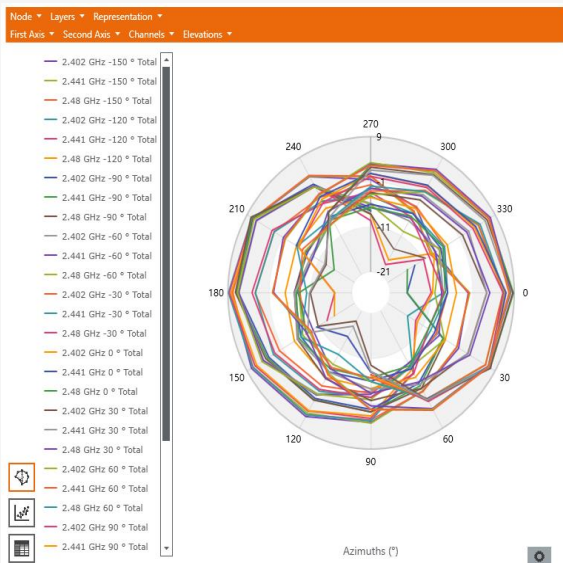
Node ▾ Layers ▾ Representation ▾
First Axis ▾ Second Axis ▾ Channels ▾ Elevations ▾

2.402 GHz -150 ° Total
2.441 GHz -150 ° Total
2.48 GHz -150 ° Total
2.402 GHz -120 ° Total
2.441 GHz -120 ° Total
2.48 GHz -120 ° Total
2.402 GHz -90 ° Total
2.441 GHz -90 ° Total
2.48 GHz -90 ° Total
2.402 GHz -60 ° Total
2.441 GHz -60 ° Total
2.48 GHz -60 ° Total
2.402 GHz -30 ° Total
2.441 GHz -30 ° Total
2.48 GHz -30 ° Total
2.402 GHz 0 ° Total
2.441 GHz 0 ° Total
2.48 GHz 0 ° Total
2.402 GHz 30 ° Total
2.441 GHz 30 ° Total
2.48 GHz 30 ° Total
2.402 GHz 60 ° Total
2.441 GHz 60 ° Total
2.48 GHz 60 ° Total
2.402 GHz 90 ° Total
2.441 GHz 90 ° Total

270
9
300
240
-1
330
210
-11
-21
180
0
150
30
120
60
90

Azimuths (°)